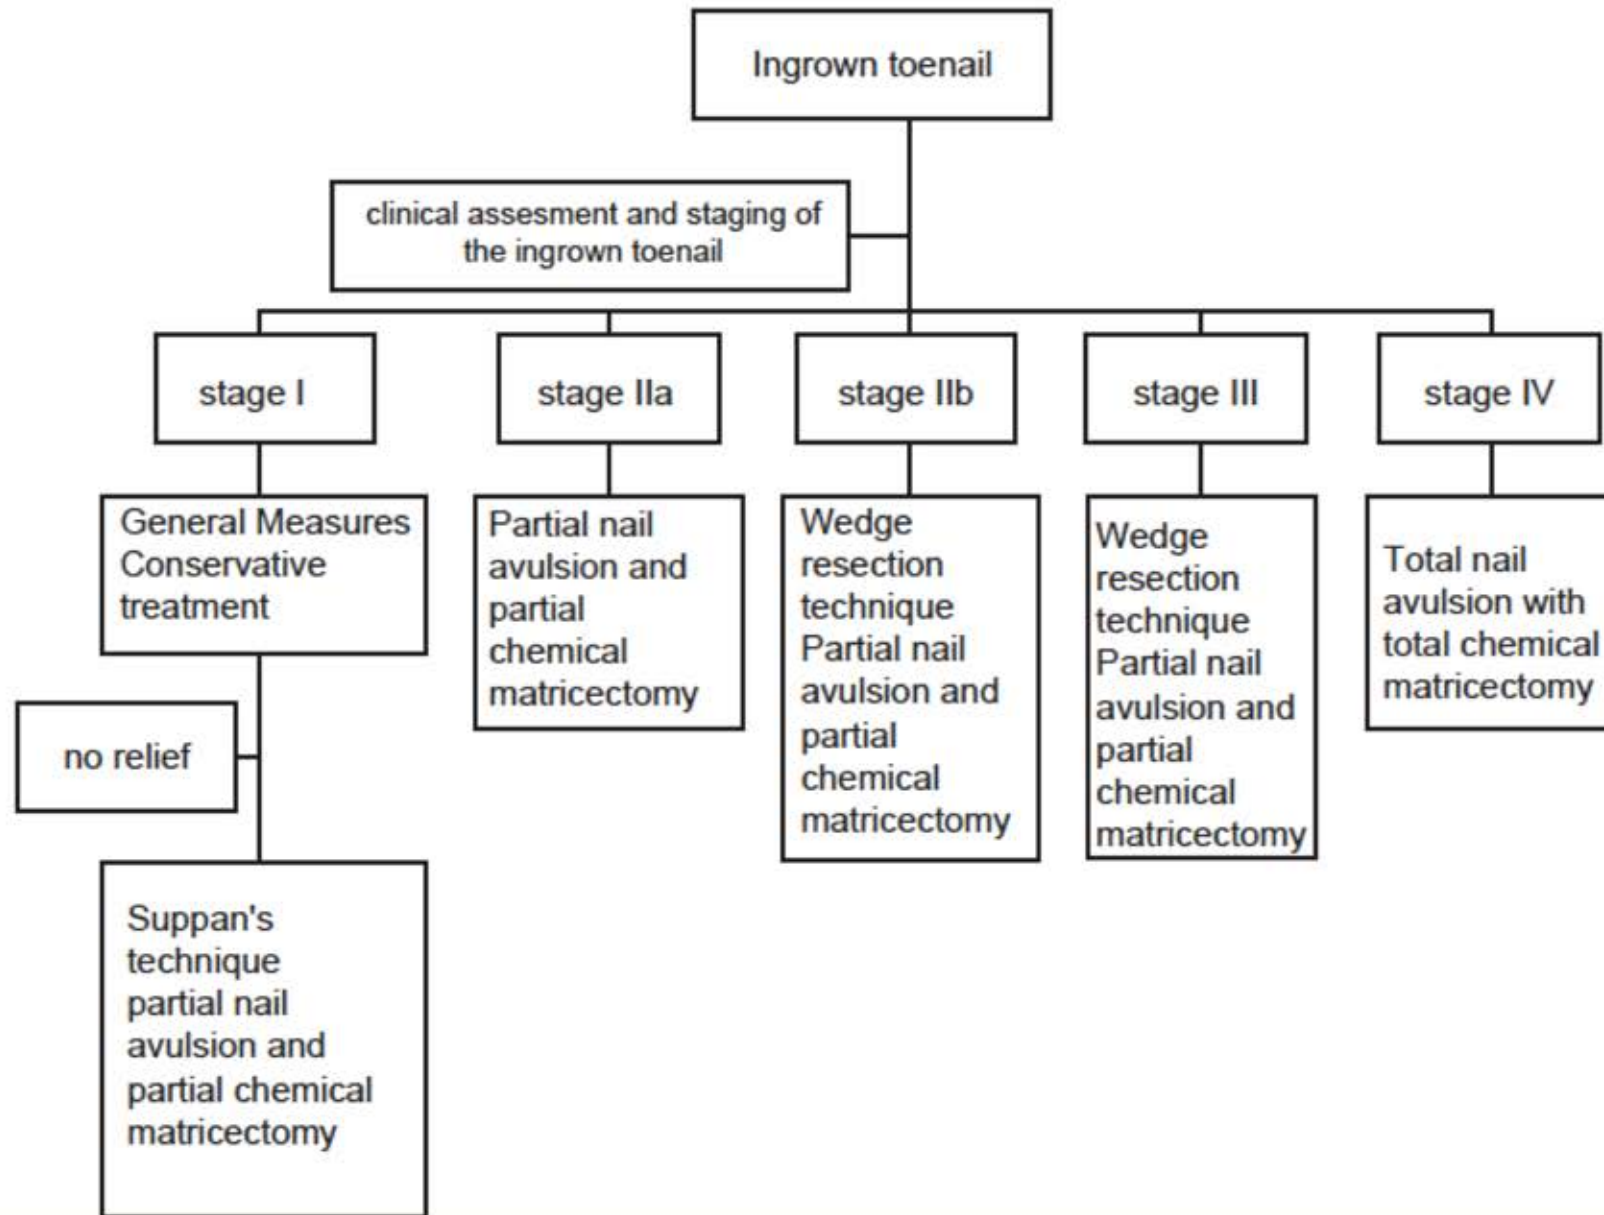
Ingrown toenail

clinical assesment and staging of the ingrown toenail

stage I

General Measures Conservative treatment

no relief

Suppan's technique partial nail avulsion and partial chemical matricectomy

stage IIa

Partial nail avulsion and partial chemical matricectomy

stage IIb

Wedge resection technique Partial nail avulsion and partial chemical matricectomy

stage III

Wedge resection technique Partial nail avulsion and partial chemical matricectomy

stage IV

Total nail avulsion with total chemical matricectomy